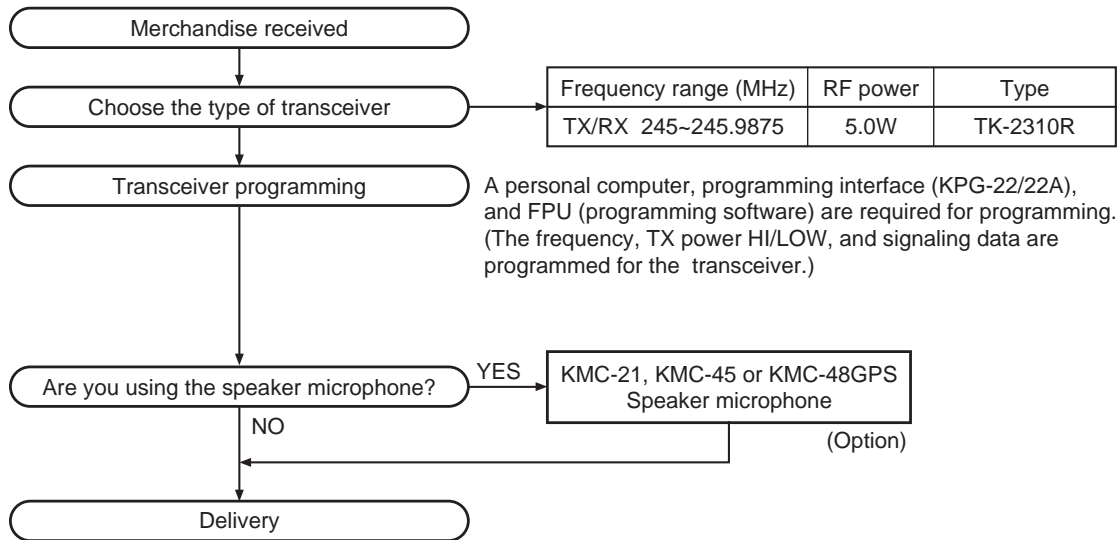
Merchandise received

Choose the type of transceiver

| Frequency range (MHz) | RF power | Type |
|---|---|---|
| TX/RX 245~245.9875 | 5.0W | TK-2310R |

Transceiver programming

A personal computer, programming interface (KPG-22/22A), and FPU (programming software) are required for programming. (The frequency, TX power HI/LOW, and signaling data are programmed for the transceiver.)

Are you using the speaker microphone?

YES

KMC-21, KMC-45 or KMC-48GPS Speaker microphone

(Option)

NO

Delivery